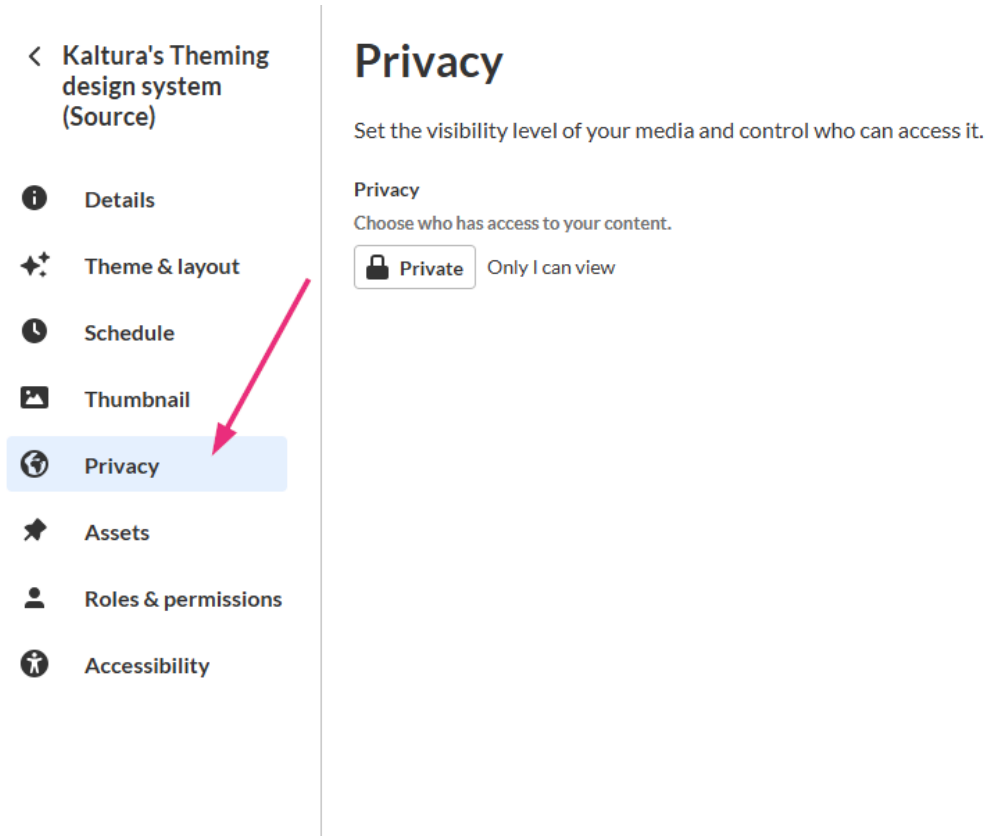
< Kaltura's Theming design system (Source)

Details

Theme & layout

Schedule

Thumbnail

Privacy

Assets

Roles & permissions

Accessibility

Privacy

Set the visibility level of your media and control who can access it.

Privacy

Choose who has access to your content.

Private Only I can view